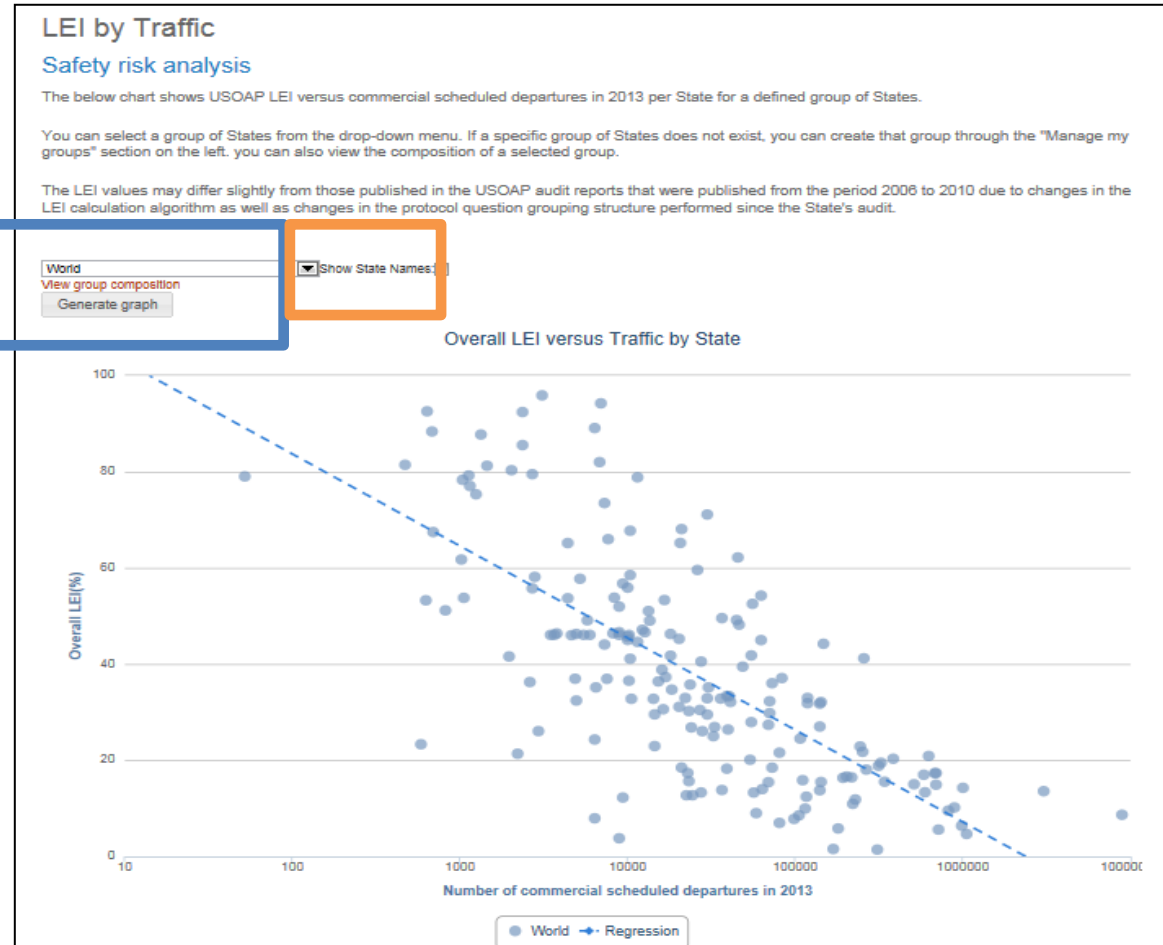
LEI by Traffic

Safety risk analysis

The below chart shows USOAP LEI versus commercial scheduled departures in 2013 per State for a defined group of States.

You can select a group of States from the drop-down menu. If a specific group of States does not exist, you can create that group through the "Manage my groups" section on the left. you can also view the composition of a selected group.

The LEI values may differ slightly from those published in the USOAP audit reports that were published from the period 2006 to 2010 due to changes in the LEI calculation algorithm as well as changes in the protocol question grouping structure performed since the State's audit.

World
View group composition
Generate graph

Show State Names:

Overall LEI versus Traffic by State

Overall LEI(%)

100
80
60
40
20
0

10 100 1000 10000 100000 1000000 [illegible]

Number of commercial scheduled departures in 2013

World Regression